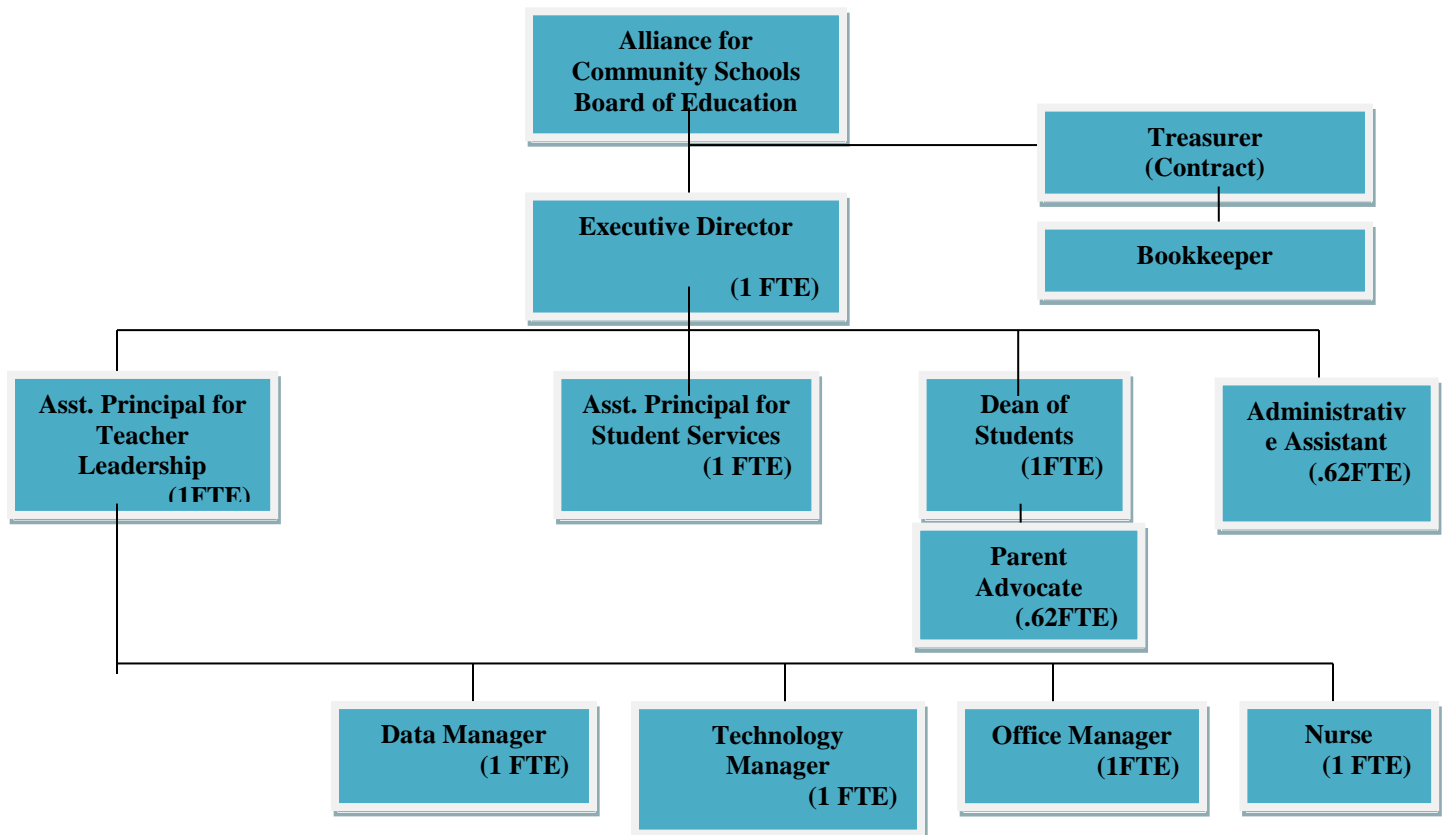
Alliance for Community Schools Board of Education

Treasurer (Contract)

Bookkeeper

Executive Director (1 FTE)

Asst. Principal for Teacher Leadership (1FTE)

Asst. Principal for Student Services (1 FTE)

Dean of Students (1FTE)

Parent Advocate (.62FTE)

Administrativ e Assistant (.62FTE)

Data Manager (1 FTE)

Technology Manager (1 FTE)

Office Manager (1FTE)

Nurse (1 FTE)